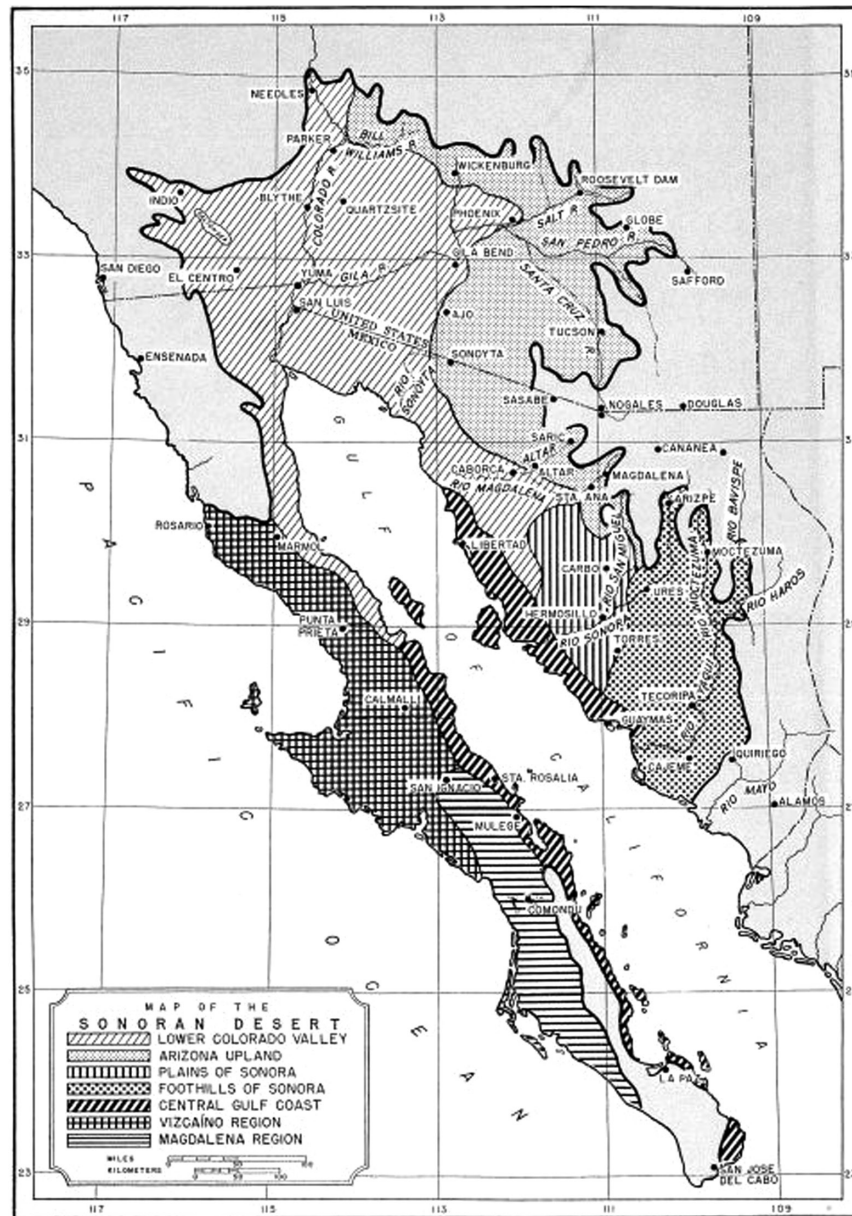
117 115 113 111 109

35 33 31 29 27 25 23

NEEDLES
PARKER
BILL WILLIAMS R.
WICKENBURG
ROOSEVELT DAM
INDIO
BLYTHE
COLORADO R.
QUARTZSITE
PHOENIX
SALT R.
GLOBE
SAN PEDRO R.
SAN DIEGO
EL CENTRO
YUMA
GILA R.
GILA BEND
SAFFORD
SANTA CRUZ
SAN LUIS
AJO
UNITED STATES
MEXICO
TUCSON
ENSENADA
SONOYTA
RIO SONOYTA
SASABE
NOGALES
DOUGLAS
SARIC
CANANEA
ALTAR R.
CABORCA
ALTAR
MAGDALENA
RIO MAGDALENA
STA. ANA
ARIZPE
RIO BAVISPE
ROSARIO
LIBERTAD
MOCTEZUMA
MARMOL
CARBO
RIO SAN MIGUEL
URES
RIO MOCTEZUMA
RIO HAROS
HERMOSILLO
RIO SONORA
PUNTA PRIETA
TORRES
CALMALLI
TECORIPA
GUAYMAS
RIO YAQUI
CAJEME
QUIRIEGO
SAN IGNACIO
STA. ROSALIA
RIO MAYO
ALAMOS
MULEGE
COMONDU
LA PAZ
SAN JOSE DEL CABO

GULF OF CALIFORNIA
PACIFIC OCEAN

MAP OF THE
SONORAN DESERT
LOWER COLORADO VALLEY
ARIZONA UPLAND
PLAINS OF SONORA
FOOTHILLS OF SONORA
CENTRAL GULF COAST
VIZCAÍNO REGION
MAGDALENA REGION

MILES
KILOMETERS
0 50 100
0 50 100